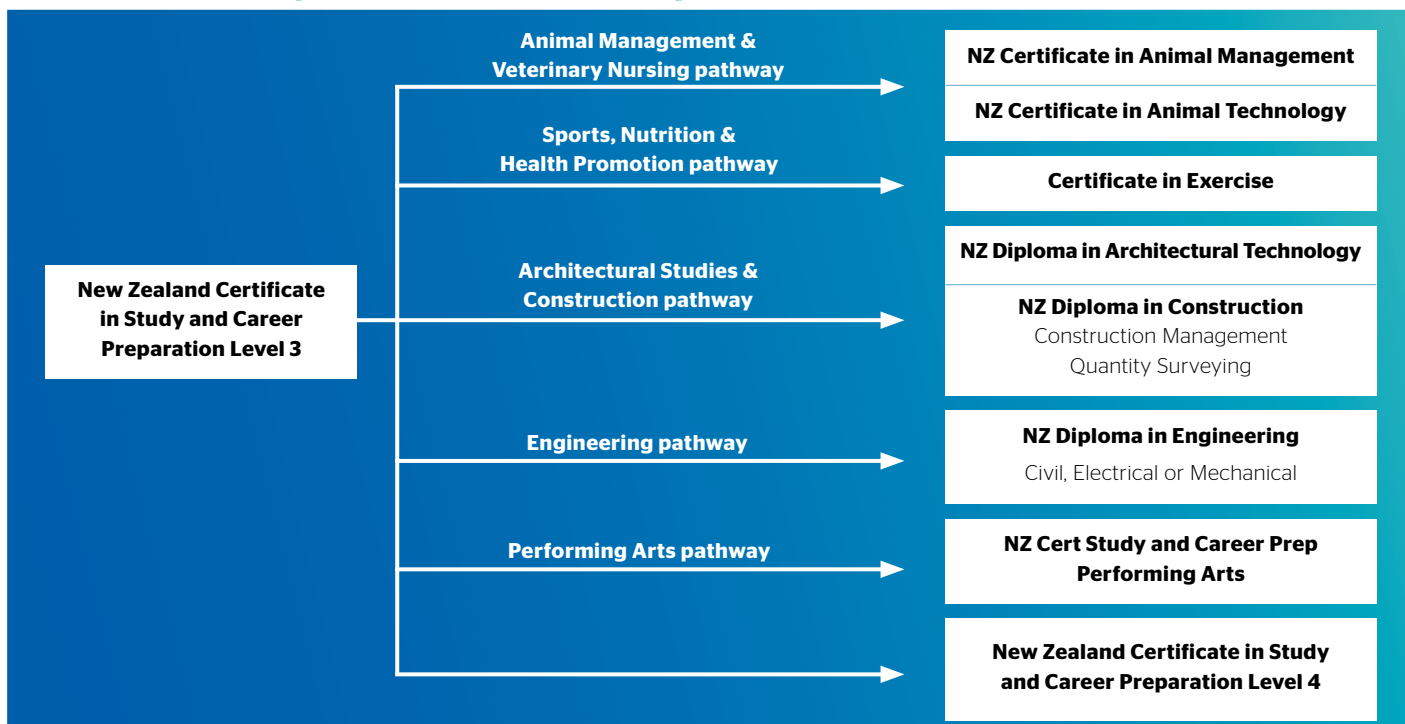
New Zealand Certificate in Study and Career Preparation Level 3

Animal Management & Veterinary Nursing pathway

NZ Certificate in Animal Management

NZ Certificate in Animal Technology

Sports, Nutrition & Health Promotion pathway

Certificate in Exercise

Architectural Studies & Construction pathway

NZ Diploma in Architectural Technology

NZ Diploma in Construction
Construction Management
Quantity Surveying

Engineering pathway

NZ Diploma in Engineering
Civil, Electrical or Mechanical

Performing Arts pathway

NZ Cert Study and Career Prep Performing Arts

New Zealand Certificate in Study and Career Preparation Level 4